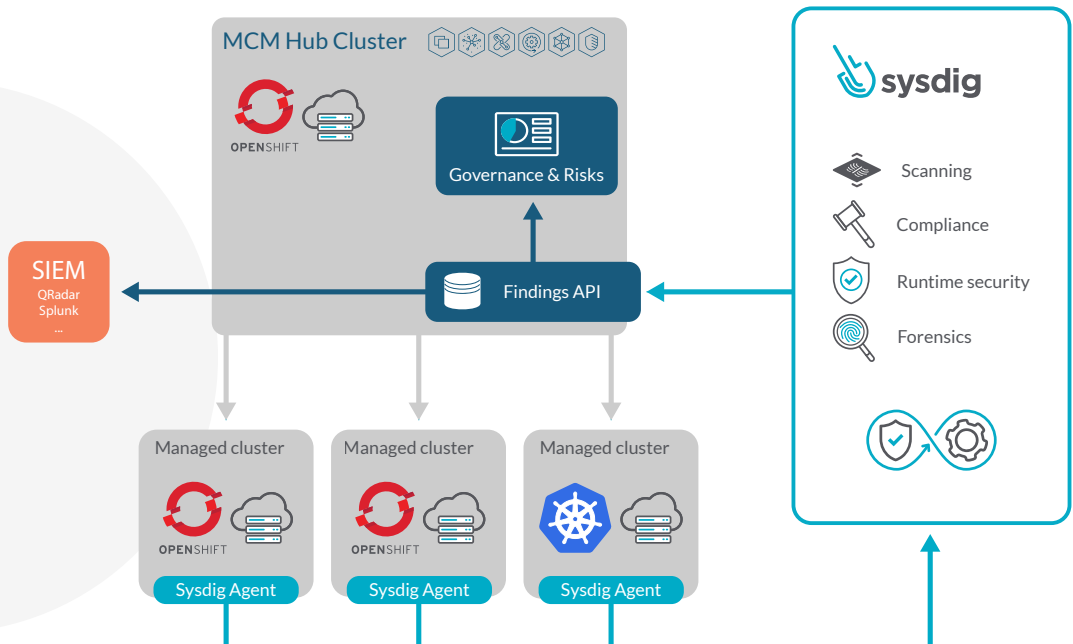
MCM Hub Cluster

OPENSHIFT

Governance & Risks

SIEM
QRadar
Splunk
...

Findings API

sysdig

Scanning

Compliance

Runtime security

Forensics

Managed cluster

OPENSHIFT

Sysdig Agent

Managed cluster

OPENSHIFT

Sysdig Agent

Managed cluster

Sysdig Agent